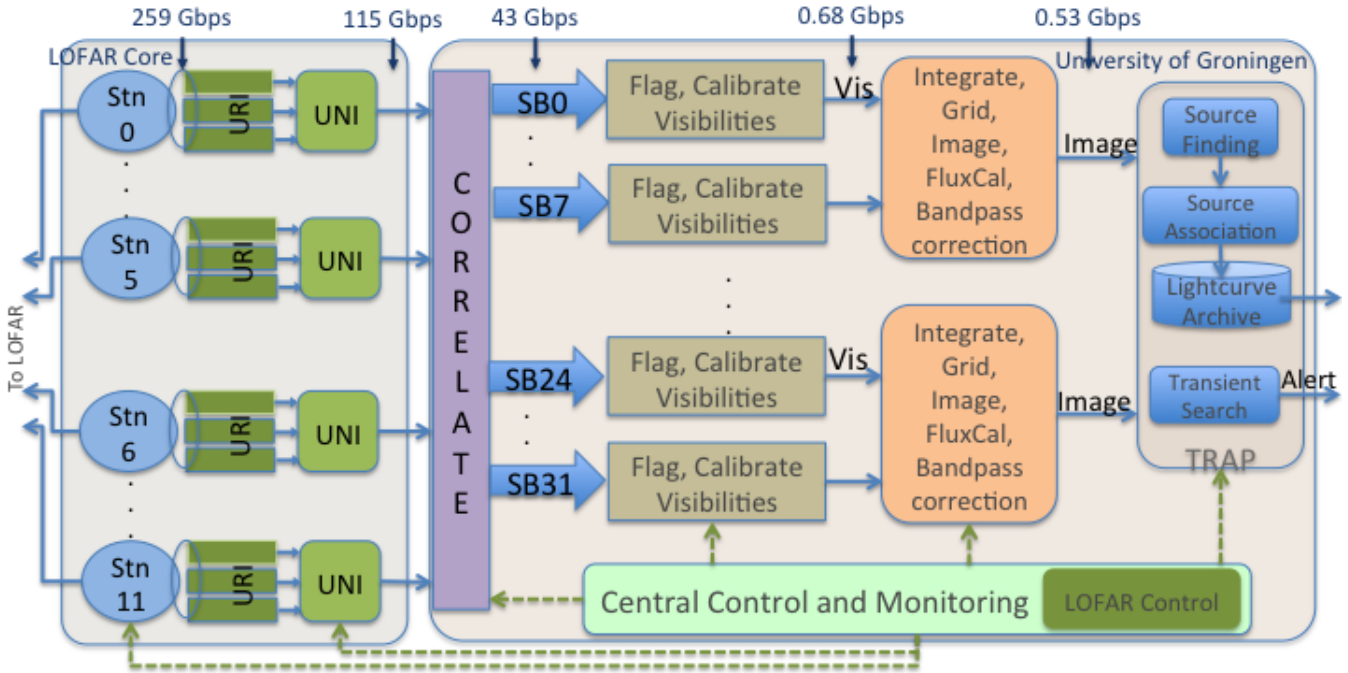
259 Gbps
115 Gbps
43 Gbps
0.68 Gbps
0.53 Gbps

LOFAR Core

University of Groningen

Stn 0
URI
UNI

Stn 5
URI
UNI

Stn 6
URI
UNI

Stn 11
URI
UNI

To LOFAR

CORRELATE

SB0
Flag, Calibrate Visibilities
Vis

SB7
Flag, Calibrate Visibilities

SB24
Flag, Calibrate Visibilities
Vis

SB31
Flag, Calibrate Visibilities

Integrate, Grid, Image, FluxCal, Bandpass correction

Image

Integrate, Grid, Image, FluxCal, Bandpass correction

Image

Source Finding
Source Association
Lightcurve Archive
Transient Search
Alert
TRAP

Central Control and Monitoring
LOFAR Control